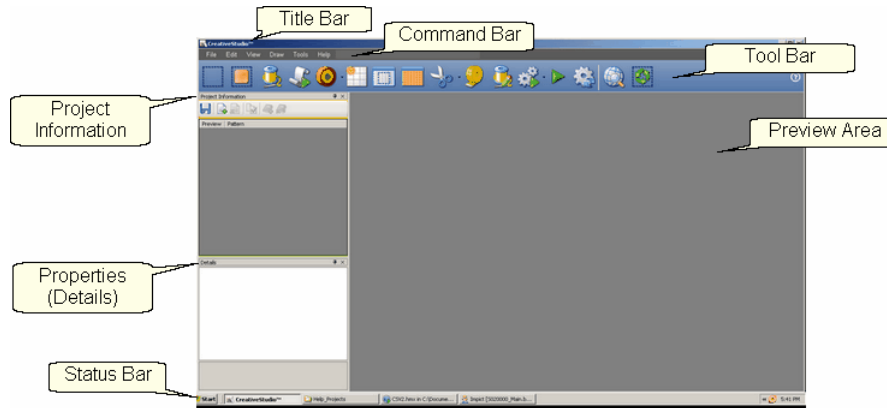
Title Bar

Command Bar

Tool Bar

Project Information

Preview Area

Properties (Details)

Status Bar

CreativeStudio™

File Edit View Draw Tools Help

Project Information

Preview Pattern

Details

Start

CreativeStudio™

Help_Projects

CS42.hmv in C:\Docume...

Inspect [1020000_Main.S...

5:41 PM